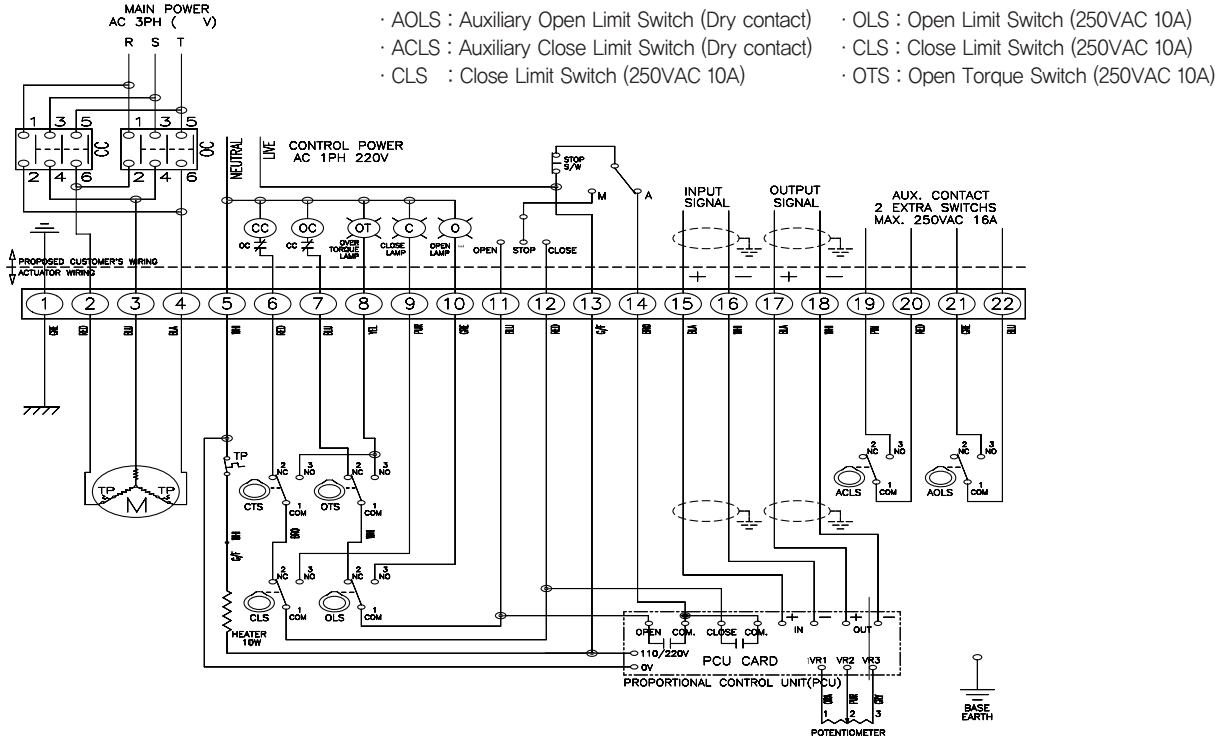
MAIN POWER
AC 3PH ( V)
R S T

· AOLS : Auxiliary Open Limit Switch (Dry contact)
· ACLS : Auxiliary Close Limit Switch (Dry contact)
· CLS : Close Limit Switch (250VAC 10A)

· OLS : Open Limit Switch (250VAC 10A)
· CLS : Close Limit Switch (250VAC 10A)
· OTS : Open Torque Switch (250VAC 10A)

1 3 5 CC 1 3 5 OC
2 4 6 2 4 6

NEUTRAL LIVE CONTROL POWER AC 1PH 220V

STOP S/W
M
A

INPUT SIGNAL
OUTPUT SIGNAL
AUX. CONTACT 2 EXTRA SWITCHS MAX. 250VAC 16A

CC OC OT C O
OC CC OVER TORQUE LAMP CLOSE LAMP OPEN LAMP OPEN STOP CLOSE

+ — + —

PROPOSED CUSTOMER'S WIRING
ACTUATOR WIRING

1 2 3 4 5 6 7 8 9 10 11 12 13 14 15 16 17 18 19 20 21 22

GRE RED BLU BLA WHI RED BLU YEL PUR GRE BLU RED C/F GRO BLA WHI BLA WHI PUR RED GRE BLU

TP
TP TP
M

2 NC 3 NO
CTS 1 COM
2 NC 3 NO
OTS 1 COM
GRO WHI

2 NC 3 NO
ACLS 1 COM
2 NC 3 NO
AOLS 1 COM

C/F WHI

2 NC 3 NO
CLS 1 COM
2 NC 3 NO
OLS 1 COM

HEATER 10W

OPEN COM. CLOSE COM.
+ IN — + OUT —
110/220V
0V
PCU CARD
VR1 VR2 VR3
PROPORTIONAL CONTROL UNIT(PCU)
GRE PUR GRY
1 2 3
POTENTIOMETER

BASE EARTH